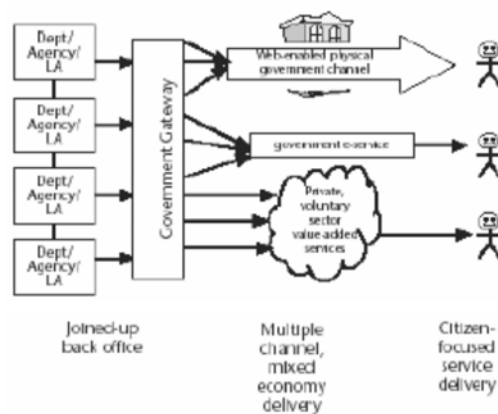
Dept/
Agency/
LA

Dept/
Agency/
LA

Dept/
Agency/
LA

Dept/
Agency/
LA

Government Gateway

Web-enabled physical government channel

government e-service

Private, voluntary sector value-added services

Joined-up back office

Multiple channel, mixed economy delivery

Citizen-focused service delivery